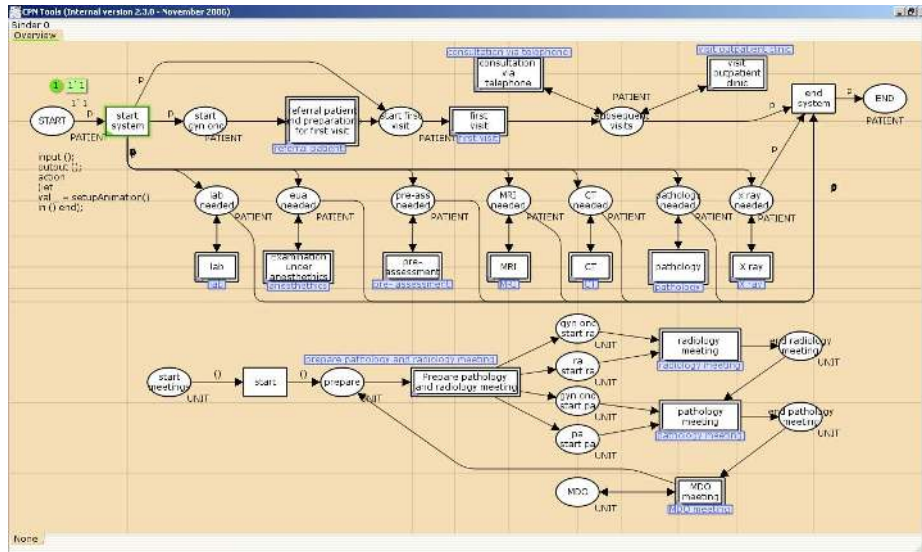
CPN Tools (Internal version 2.3.0 - November 2006)
Binder 0
Overview

1 1`1
1`1
p
START
PATIENT
p
start system
input ();
output ();
action
let
val _ = setupAnimation()
in () end);
p
start gyn onc
PATIENT
referral patient and preparation for first visit
referral patient
start first visit
PATIENT
first visit
first visit
consultation via telephone
consultation via telephone
subsequent visits
PATIENT
visit outpatient clinic
visit outpatient clinic
p
end system
p
END
PATIENT
p
p
lab needed
PATIENT
eua needed
PATIENT
pre-ass needed
PATIENT
MRI needed
PATIENT
CT needed
PATIENT
radiology needed
PATIENT
x ray needed
PATIENT
lab
lab
examination under anesthetics
anesthetics
pre-assessment
pre-assessment
MRI
MRI
CT
CT
pathology
pathology
X ray
X ray
prepare pathology and radiology meeting
start meeting
UNIT
()
start
()
prepare
UNIT
Prepare pathology and radiology meeting
gyn onc start ra
UNIT
ra start ra
UNIT
gyn onc start pa
UNIT
pa start pa
UNIT
radiology meeting
radiology meeting
end radiology meeting
UNIT
pathology meeting
pathology meeting
end pathology meeting
UNIT
MDO
UNIT
MDO meeting
MDO meeting
None